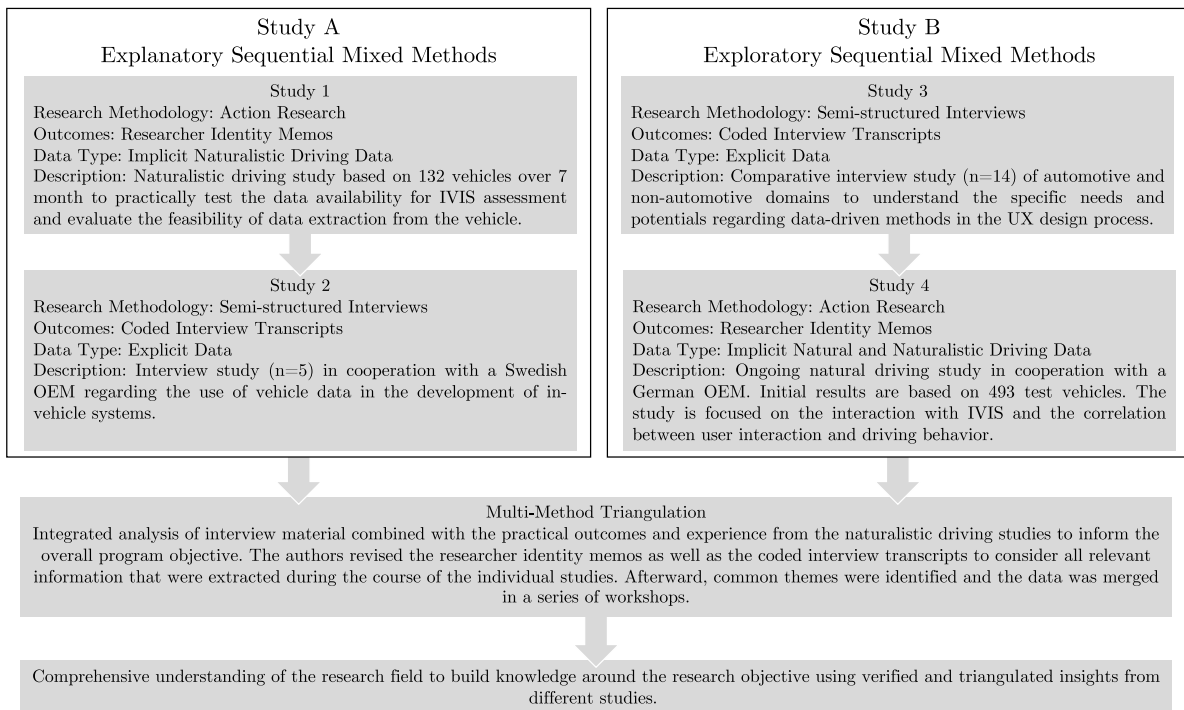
Study A
Explanatory Sequential Mixed Methods

Study 1
Research Methodology: Action Research
Outcomes: Researcher Identity Memos
Data Type: Implicit Naturalistic Driving Data
Description: Naturalistic driving study based on 132 vehicles over 7 month to practically test the data availability for IVIS assessment and evaluate the feasibility of data extraction from the vehicle.

Study 2
Research Methodology: Semi-structured Interviews
Outcomes: Coded Interview Transcripts
Data Type: Explicit Data
Description: Interview study (n=5) in cooperation with a Swedish OEM regarding the use of vehicle data in the development of in-vehicle systems.

Study B
Exploratory Sequential Mixed Methods

Study 3
Research Methodology: Semi-structured Interviews
Outcomes: Coded Interview Transcripts
Data Type: Explicit Data
Description: Comparative interview study (n=14) of automotive and non-automotive domains to understand the specific needs and potentials regarding data-driven methods in the UX design process.

Study 4
Research Methodology: Action Research
Outcomes: Researcher Identity Memos
Data Type: Implicit Natural and Naturalistic Driving Data
Description: Ongoing natural driving study in cooperation with a German OEM. Initial results are based on 493 test vehicles. The study is focused on the interaction with IVIS and the correlation between user interaction and driving behavior.

Multi-Method Triangulation
Integrated analysis of interview material combined with the practical outcomes and experience from the naturalistic driving studies to inform the overall program objective. The authors revised the researcher identity memos as well as the coded interview transcripts to consider all relevant information that were extracted during the course of the individual studies. Afterward, common themes were identified and the data was merged in a series of workshops.

Comprehensive understanding of the research field to build knowledge around the research objective using verified and triangulated insights from different studies.